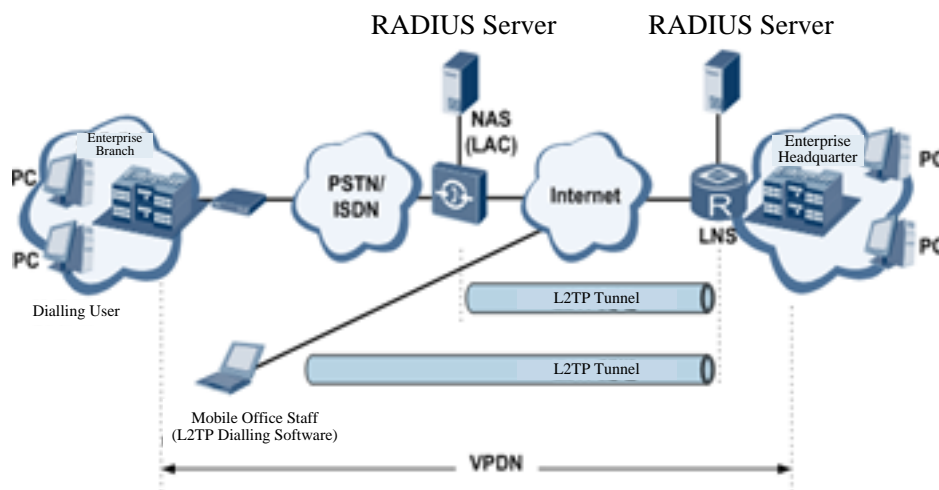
RADIUS Server

RADIUS Server

NAS (LAC)

Enterprise Branch

PC

PC

PSTN/ ISDN

Internet

R

LNS

Enterprise Headquarter

PC

PC

Dialling User

L2TP Tunnel

L2TP Tunnel

Mobile Office Staff (L2TP Dialling Software)

VPDN